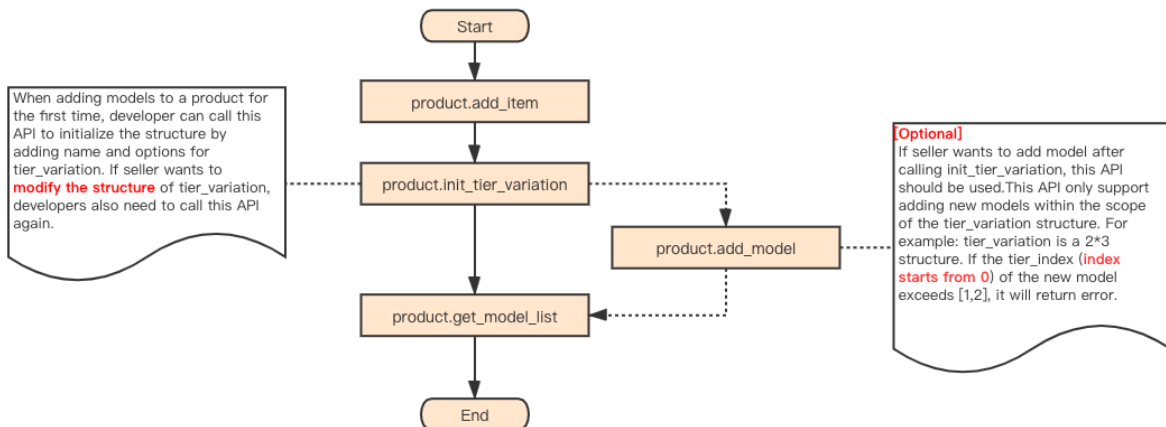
Start

When adding models to a product for the first time, developer can call this API to initialize the structure by adding name and options for tier_variation. If seller wants to modify the structure of tier_variation, developers also need to call this API again.

product.add_item

product.init_tier_variation

[Optional]
If seller wants to add model after calling init_tier_variation, this API should be used.This API only support adding new models within the scope of the tier_variation structure. For example: tier_variation is a 2*3 structure. If the tier_index (index starts from 0) of the new model exceeds [1,2], it will return error.

product.add_model

product.get_model_list

End